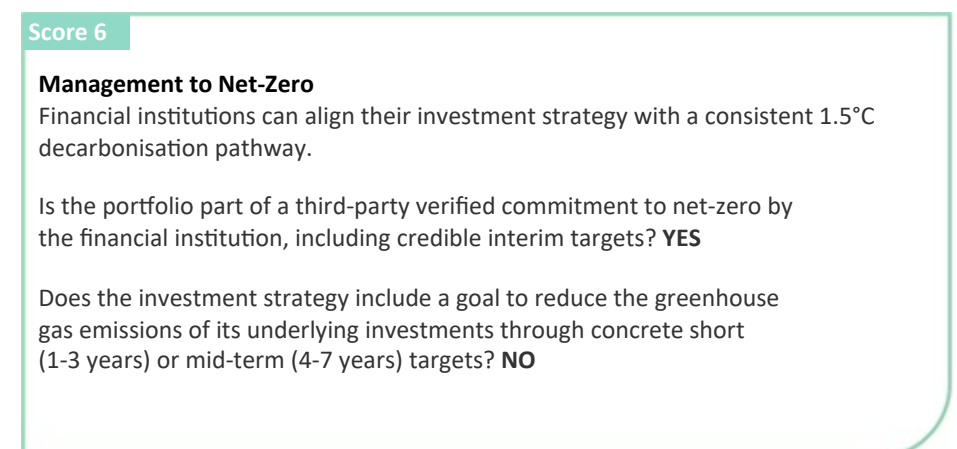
Score 6

**Management to Net-Zero**
Financial institutions can align their investment strategy with a consistent 1.5°C decarbonisation pathway.

Is the portfolio part of a third-party verified commitment to net-zero by the financial institution, including credible interim targets? **YES**

Does the investment strategy include a goal to reduce the greenhouse gas emissions of its underlying investments through concrete short (1-3 years) or mid-term (4-7 years) targets? **NO**